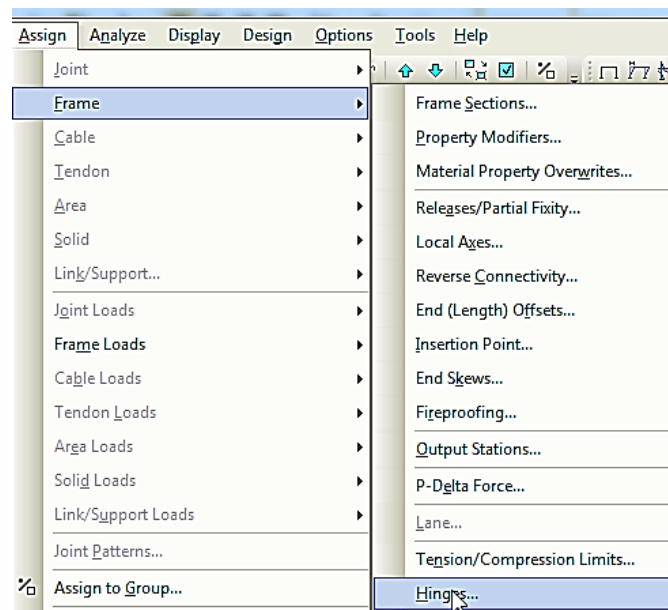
Assign Analyze Display Design Options Tools Help

Joint
Frame
Cable
Tendon
Area
Solid
Link/Support...
Joint Loads
Frame Loads
Cable Loads
Tendon Loads
Area Loads
Solid Loads
Link/Support Loads
Joint Patterns...
Assign to Group...

Frame Sections...
Property Modifiers...
Material Property Overwrites...
Releases/Partial Fixity...
Local Axes...
Reverse Connectivity...
End (Length) Offsets...
Insertion Point...
End Skews...
Fireproofing...
Output Stations...
P-Delta Force...
Lane...
Tension/Compression Limits...
Hinges...